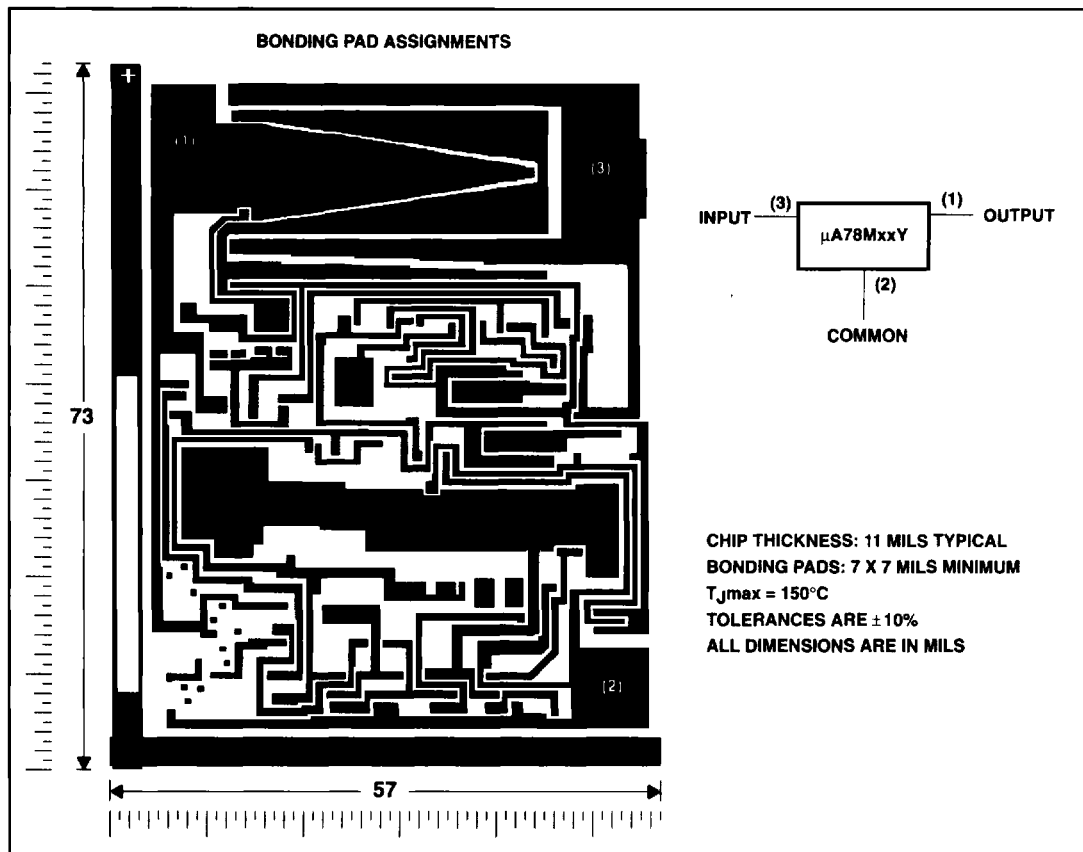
BONDING PAD ASSIGNMENTS

(1)

(3)

(2)

73

57

INPUT (3) μA78MxxY (1) OUTPUT

(2)

COMMON

CHIP THICKNESS: 11 MILS TYPICAL
BONDING PADS: 7 X 7 MILS MINIMUM
$T_J$max = 150°C
TOLERANCES ARE ±10%
ALL DIMENSIONS ARE IN MILS